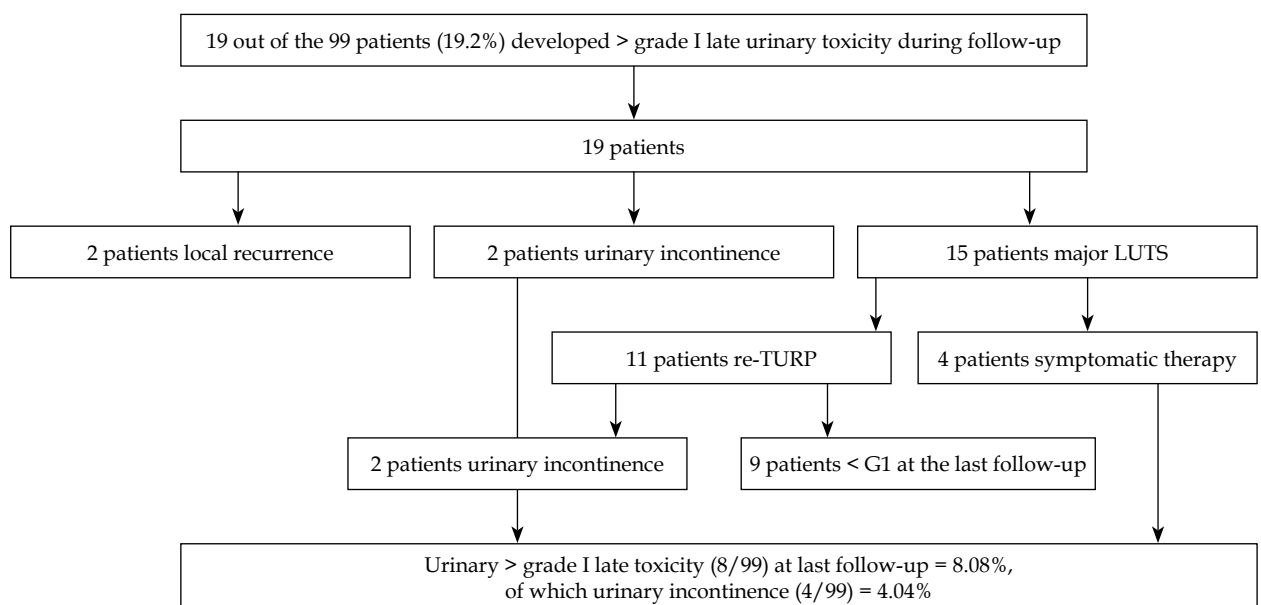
19 out of the 99 patients (19.2%) developed > grade I late urinary toxicity during follow-up

19 patients

2 patients local recurrence

2 patients urinary incontinence

15 patients major LUTS

11 patients re-TURP

4 patients symptomatic therapy

2 patients urinary incontinence

9 patients < G1 at the last follow-up

Urinary > grade I late toxicity (8/99) at last follow-up = 8.08%, of which urinary incontinence (4/99) = 4.04%